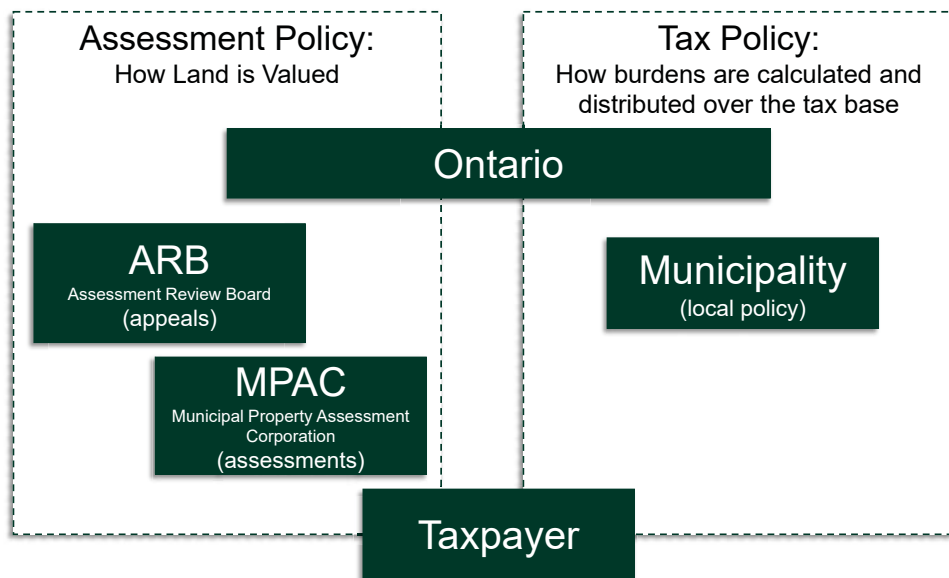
Assessment Policy:
How Land is Valued

Tax Policy:
How burdens are calculated and distributed over the tax base

Ontario

ARB
Assessment Review Board
(appeals)

Municipality
(local policy)

MPAC
Municipal Property Assessment Corporation
(assessments)

Taxpayer